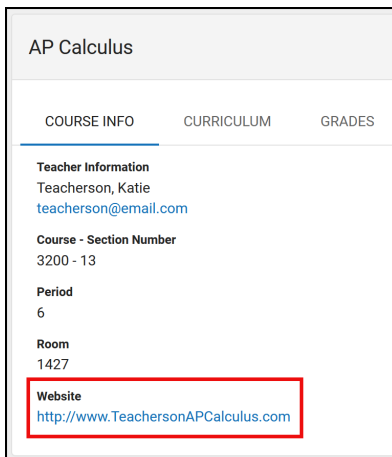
AP Calculus

COURSE INFO CURRICULUM GRADES

Teacher Information
Teacherson, Katie
teacherson@email.com

Course - Section Number
3200 - 13

Period
6

Room
1427

Website
http://www.TeachersonAPCalculus.com